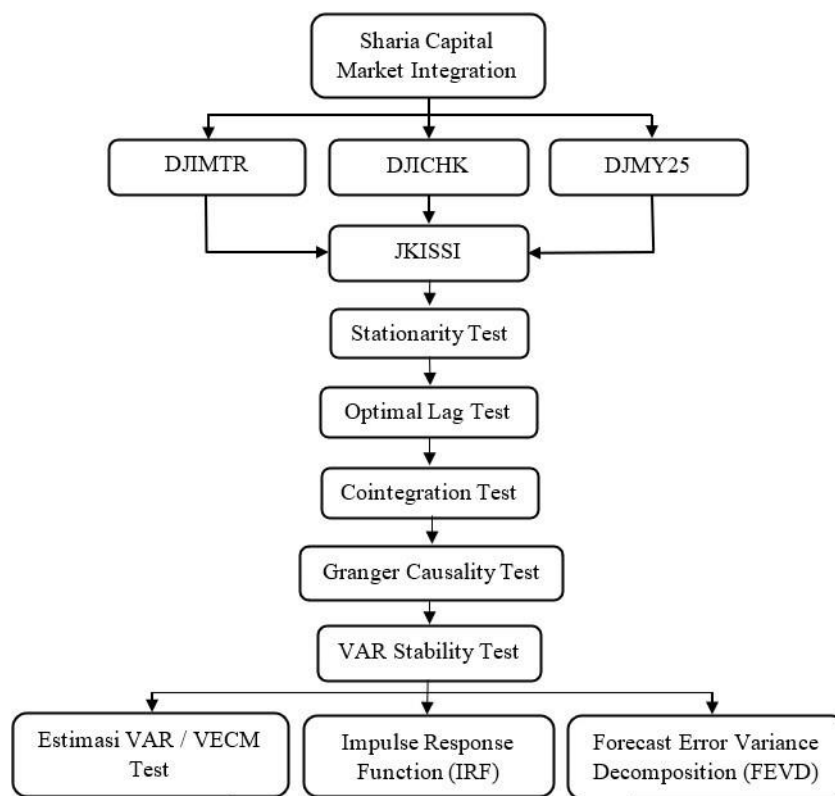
Sharia Capital Market Integration

DJIMTR

DJICHK

DJMY25

JKISSI

Stationarity Test

Optimal Lag Test

Cointegration Test

Granger Causality Test

VAR Stability Test

Estimasi VAR / VECM Test

Impulse Response Function (IRF)

Forecast Error Variance Decomposition (FEVD)